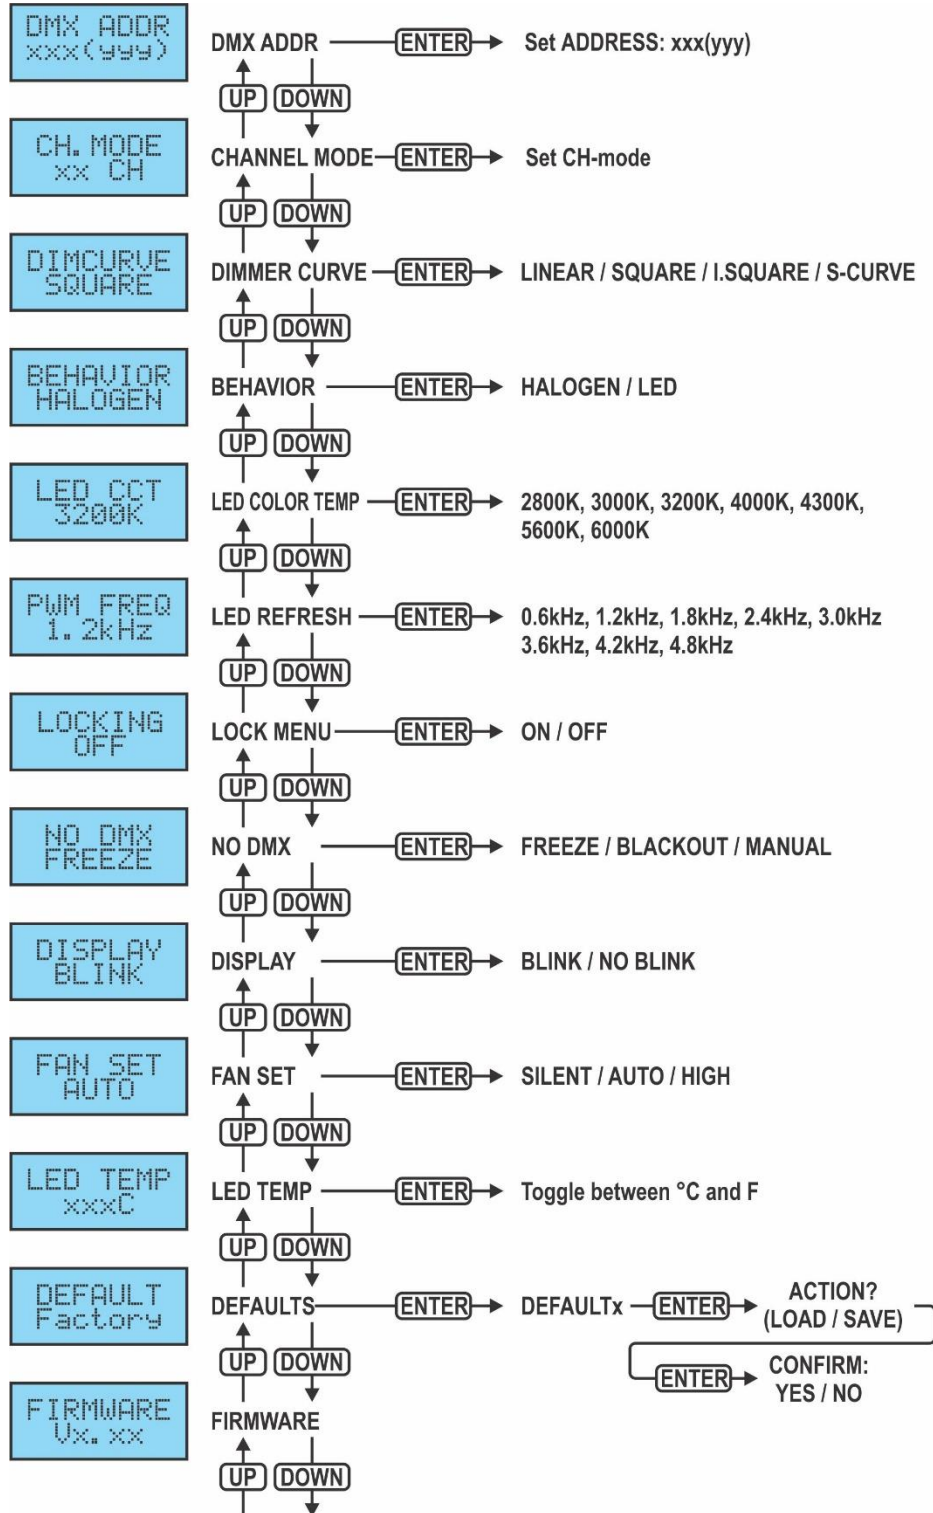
DMX ADDR
xxx(yyy)

DMX ADDR ENTER Set ADDRESS: xxx(yyy)

UP DOWN

CH. MODE
xx CH

CHANNEL MODE ENTER Set CH-mode

UP DOWN

DIMCURVE
SQUARE

DIMMER CURVE ENTER LINEAR / SQUARE / I.SQUARE / S-CURVE

UP DOWN

BEHAVIOR
HALOGEN

BEHAVIOR ENTER HALOGEN / LED

UP DOWN

LED CCT
3200K

LED COLOR TEMP ENTER 2800K, 3000K, 3200K, 4000K, 4300K, 5600K, 6000K

UP DOWN

PWM FREQ
1.2kHz

LED REFRESH ENTER 0.6kHz, 1.2kHz, 1.8kHz, 2.4kHz, 3.0kHz 3.6kHz, 4.2kHz, 4.8kHz

UP DOWN

LOCKING
OFF

LOCK MENU ENTER ON / OFF

UP DOWN

NO DMX
FREEZE

NO DMX ENTER FREEZE / BLACKOUT / MANUAL

UP DOWN

DISPLAY
BLINK

DISPLAY ENTER BLINK / NO BLINK

UP DOWN

FAN SET
AUTO

FAN SET ENTER SILENT / AUTO / HIGH

UP DOWN

LED TEMP
xxxC

LED TEMP ENTER Toggle between °C and F

UP DOWN

DEFAULT
Factory

DEFAULTS ENTER DEFAULTx ENTER ACTION? (LOAD / SAVE)

ENTER CONFIRM: YES / NO

UP DOWN

FIRMWARE
Vx.xx

FIRMWARE

UP DOWN